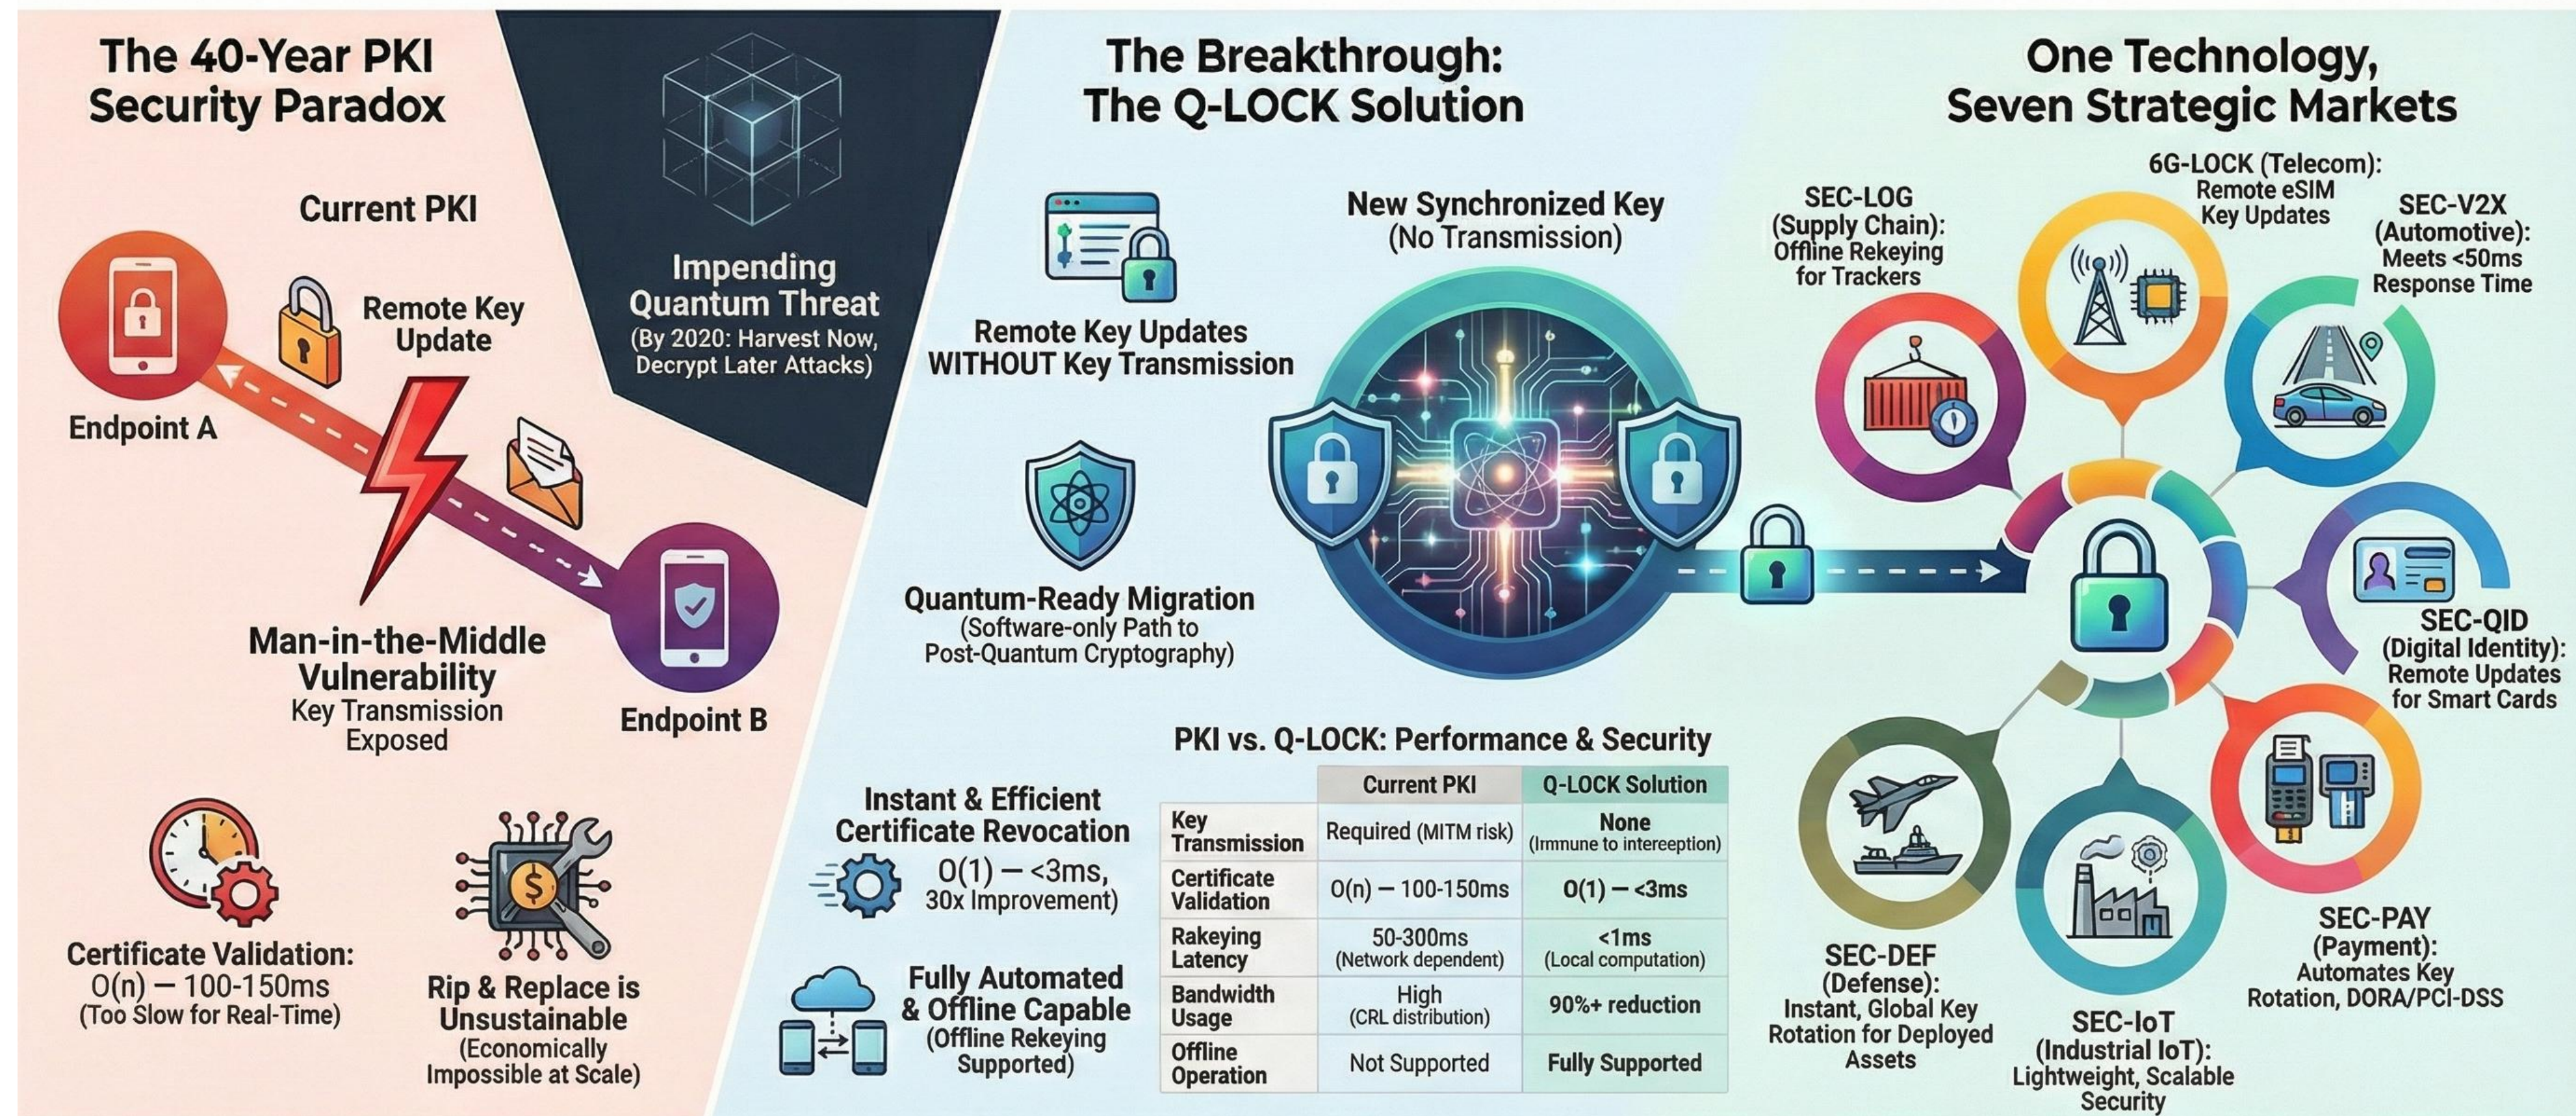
The 40-Year PKI Security Paradox

Current PKI

Remote Key Update

Endpoint A

Endpoint B

Man-in-the-Middle Vulnerability
Key Transmission Exposed

Impending Quantum Threat
(By 2020: Harvest Now, Decrypt Later Attacks)

Certificate Validation:
O(n) — 100-150ms
(Too Slow for Real-Time)

Rip & Replace is Unsustainable
(Economically Impossible at Scale)

The Breakthrough: The Q-LOCK Solution

Remote Key Updates WITHOUT Key Transmission

New Synchronized Key
(No Transmission)

Quantum-Ready Migration
(Software-only Path to Post-Quantum Cryptography)

Instant & Efficient Certificate Revocation
O(1) — <3ms, 30x Improvement)

Fully Automated & Offline Capable
(Offline Rekeying Supported)

PKI vs. Q-LOCK: Performance & Security

| | Current PKI | Q-LOCK Solution |
|---|---|---|
| Key Transmission | Required (MITM risk) | None (Immune to interception) |
| Certificate Validation | O(n) — 100-150ms | O(1) — <3ms |
| Rekeying Latency | 50-300ms (Network dependent) | <1ms (Local computation) |
| Bandwidth Usage | High (CRL distribution) | 90%+ reduction |
| Offline Operation | Not Supported | Fully Supported |

One Technology, Seven Strategic Markets

SEC-LOG (Supply Chain): Offline Rekeying for Trackers

6G-LOCK (Telecom): Remote eSIM Key Updates

SEC-V2X (Automotive): Meets <50ms Response Time

SEC-QID (Digital Identity): Remote Updates for Smart Cards

SEC-PAY (Payment): Automates Key Rotation, DORA/PCI-DSS

SEC-IoT (Industrial IoT): Lightweight, Scalable Security

SEC-DEF (Defense): Instant, Global Key Rotation for Deployed Assets